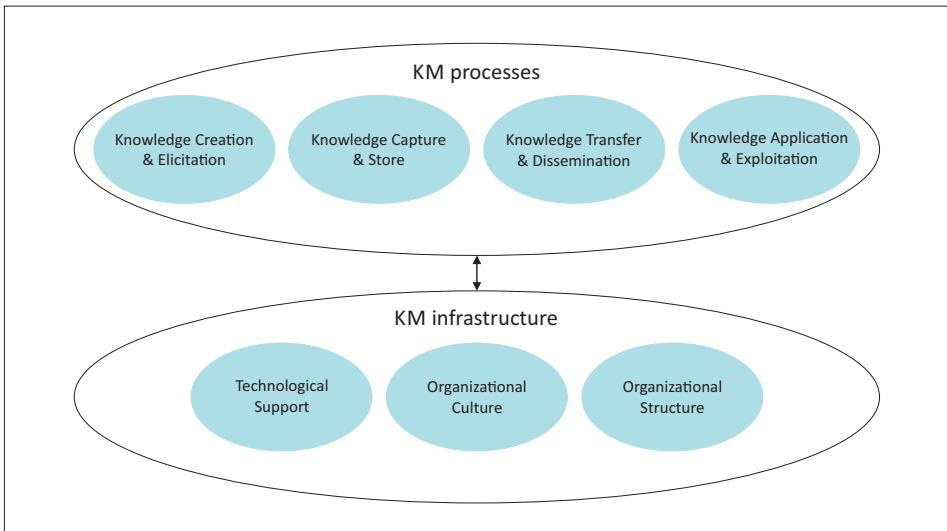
KM processes

Knowledge Creation & Elicitation

Knowledge Capture & Store

Knowledge Transfer & Dissemination

Knowledge Application & Exploitation

KM infrastructure

Technological Support

Organizational Culture

Organizational Structure